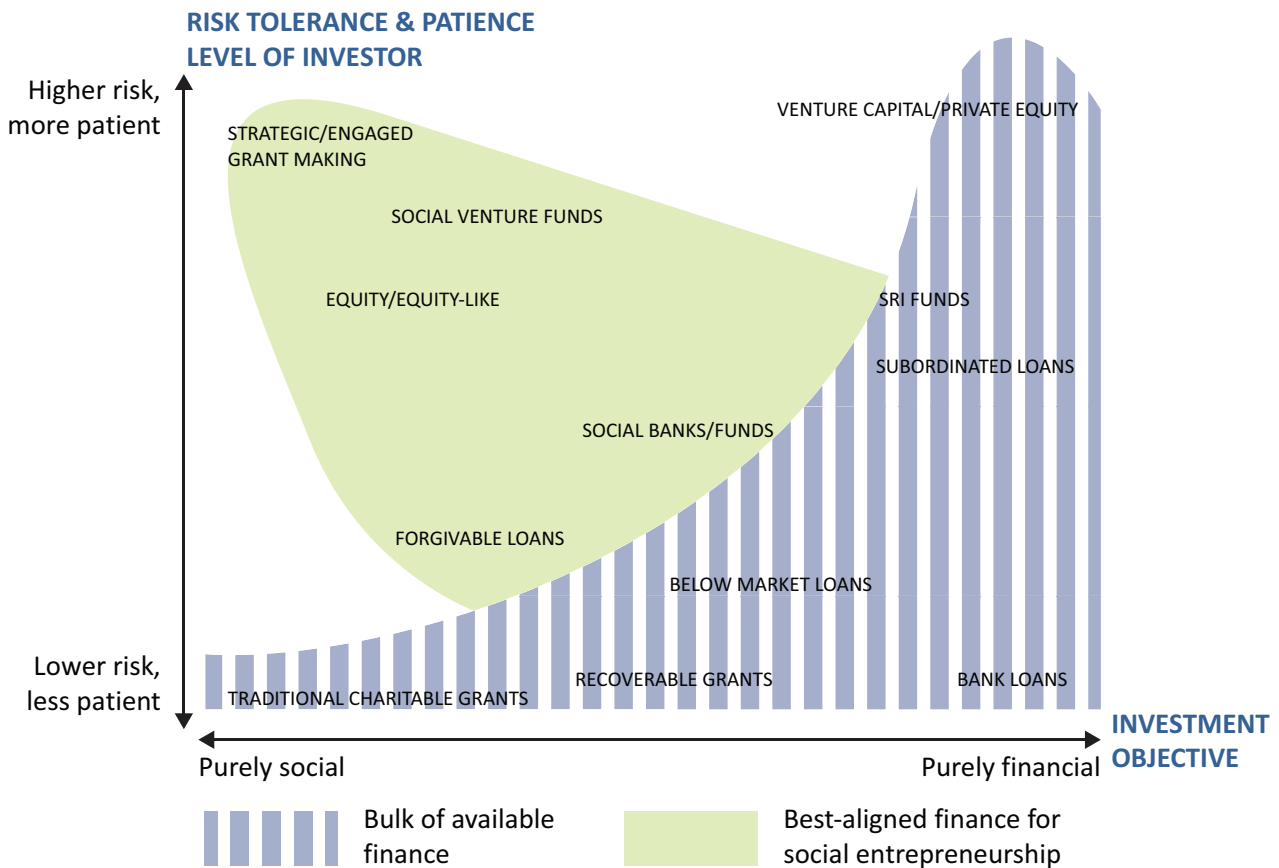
RISK TOLERANCE & PATIENCE LEVEL OF INVESTOR

Higher risk, more patient

STRATEGIC/ENGAGED GRANT MAKING

VENTURE CAPITAL/PRIVATE EQUITY

SOCIAL VENTURE FUNDS

EQUITY/EQUITY-LIKE

SRI FUNDS

SUBORDINATED LOANS

SOCIAL BANKS/FUNDS

FORGIVABLE LOANS

BELOW MARKET LOANS

Lower risk, less patient

TRADITIONAL CHARITABLE GRANTS

RECOVERABLE GRANTS

BANK LOANS

INVESTMENT OBJECTIVE

Purely social

Purely financial

Bulk of available finance

Best-aligned finance for social entrepreneurship